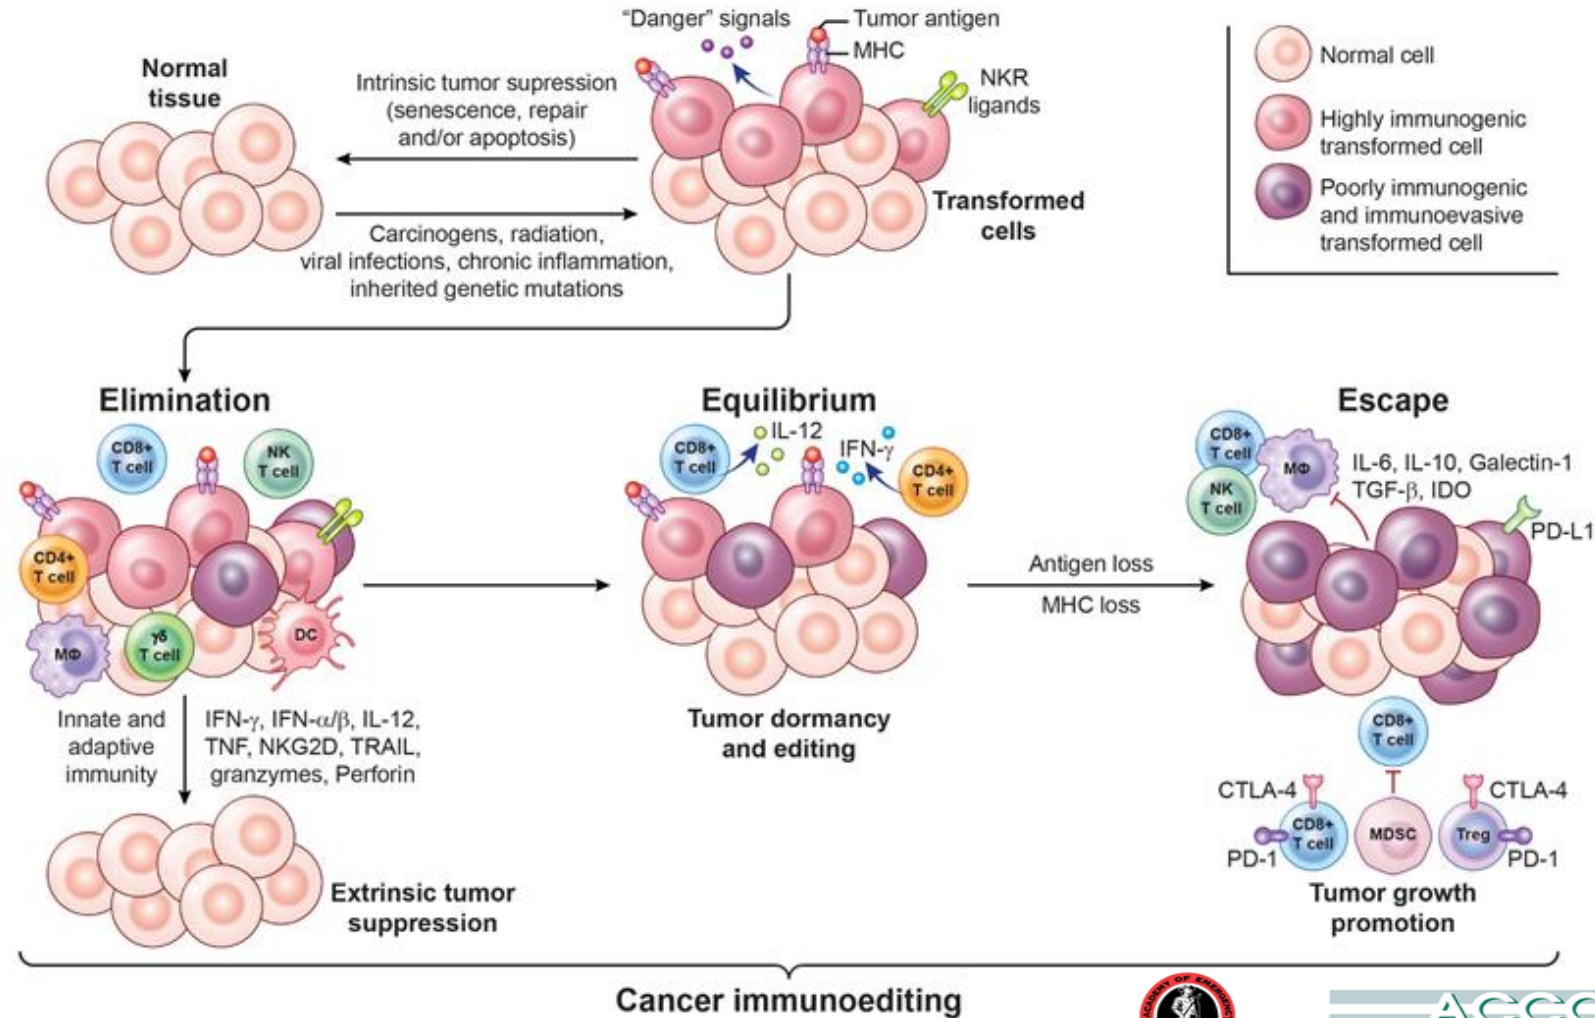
"Danger" signals
Tumor antigen
MHC
NKR ligands

Normal tissue

Intrinsic tumor supression (senescence, repair and/or apoptosis)

Carcinogens, radiation, viral infections, chronic inflammation, inherited genetic mutations

Transformed cells

Normal cell
Highly immunogenic transformed cell
Poorly immunogenic and immunoevasive transformed cell

Elimination

CD8+ T cell
NK T cell
CD4+ T cell
MΦ
γδ T cell
DC

Innate and adaptive immunity

IFN-γ, IFN-α/β, IL-12, TNF, NKG2D, TRAIL, granzymes, Perforin

Extrinsic tumor suppression

Equilibrium

CD8+ T cell
IL-12
IFN-γ
CD4+ T cell

Tumor dormancy and editing

Antigen loss
MHC loss

Escape

CD8+ T cell
MΦ
NK T cell
IL-6, IL-10, Galectin-1
TGF-β, IDO
PD-L1
CD8+ T cell
CTLA-4
CD8+ T cell
MDSC
Treg
CTLA-4
PD-1
PD-1

Tumor growth promotion

Cancer immunoediting

ACC